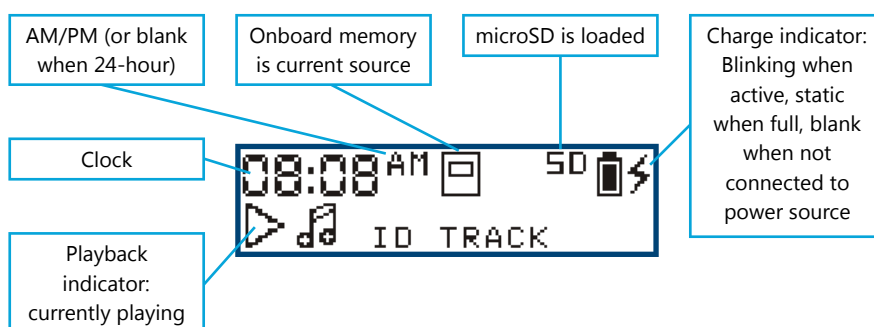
AM/PM (or blank when 24-hour)

Onboard memory is current source

microSD is loaded

Charge indicator: Blinking when active, static when full, blank when not connected to power source

Clock

08:08 AM

SD

ID TRACK

Playback indicator: currently playing